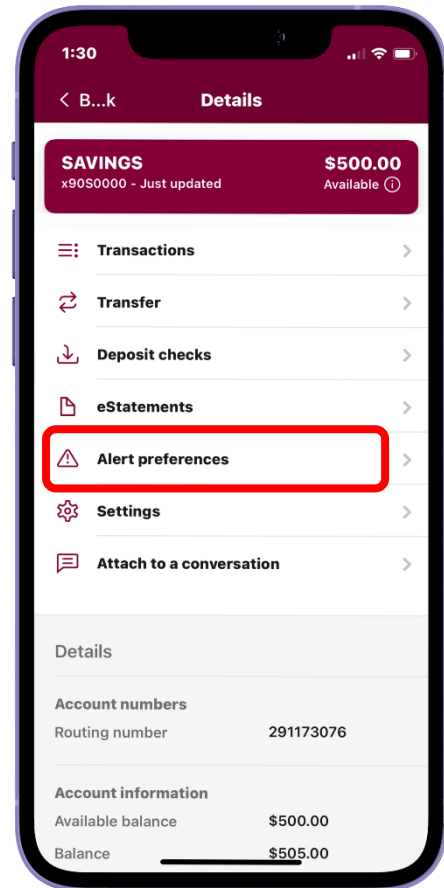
1:30

< B...k Details

SAVINGS
x90S0000 - Just updated

$500.00
Available ⓘ

Transactions

Transfer

Deposit checks

eStatements

Alert preferences

Settings

Attach to a conversation

Details

Account numbers

Routing number 291173076

Account information

Available balance $500.00

Balance $505.00